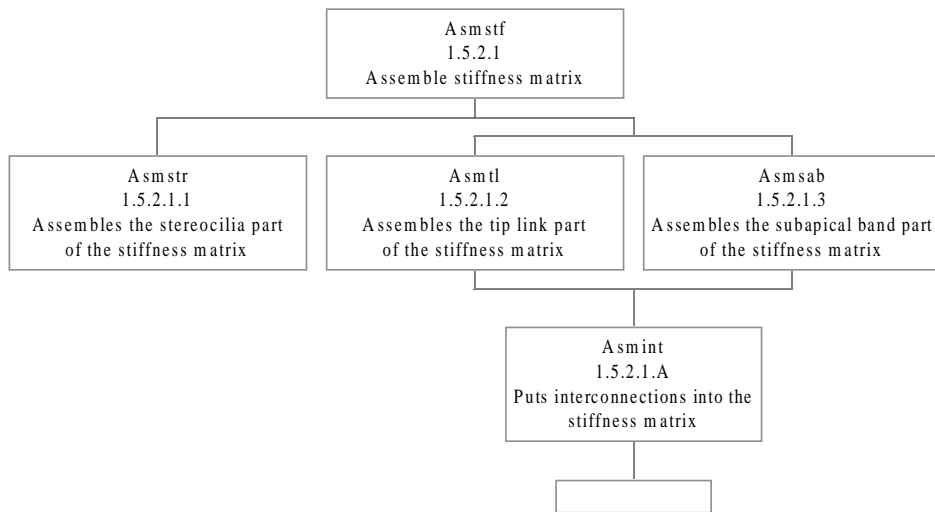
Asmstf
1.5.2.1
Assemble stiffness matrix

Asmstr
1.5.2.1.1
Assembles the stereocilia part of the stiffness matrix

Asmtl
1.5.2.1.2
Assembles the tip link part of the stiffness matrix

Asmsab
1.5.2.1.3
Assembles the subapical band part of the stiffness matrix

Asmint
1.5.2.1.A
Puts interconnections into the stiffness matrix